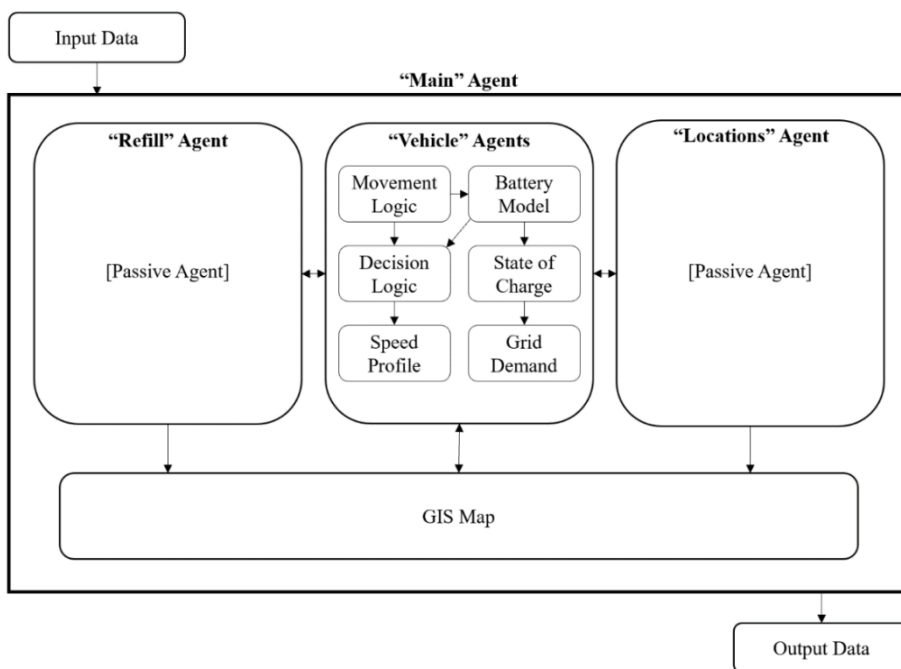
Input Data

"Main" Agent

"Refill" Agent

[Passive Agent]

"Vehicle" Agents

Movement Logic

Battery Model

Decision Logic

State of Charge

Speed Profile

Grid Demand

"Locations" Agent

[Passive Agent]

GIS Map

Output Data